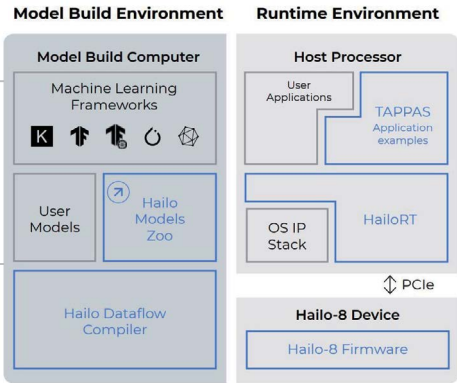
Model Build Environment

Model Build Computer

Machine Learning Frameworks

K

User Models

Hailo Models Zoo

Hailo Dataflow Compiler

Runtime Environment

Host Processor

User Applications

TAPPAS Application examples

HailoRT

OS IP Stack

PCIe

Hailo-8 Device

Hailo-8 Firmware